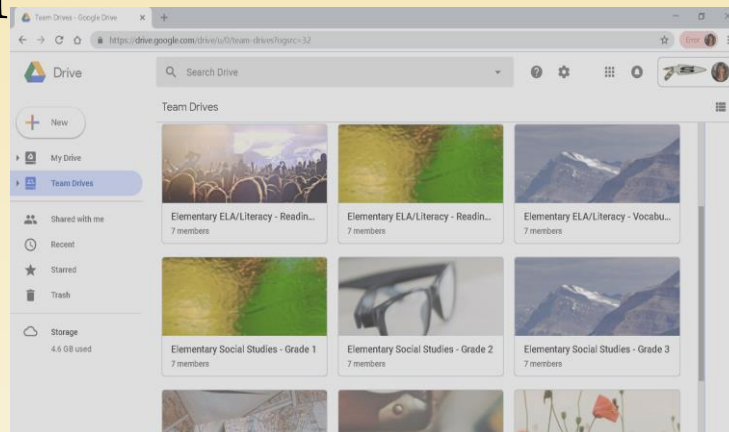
Team Drives - Google Drive ×

https://drive.google.com/drive/u/0/team-drives?ogsrc=32

Error

Drive

Search Drive

Team Drives

New

My Drive

Team Drives

Shared with me

Recent

Starred

Trash

Storage

4.6 GB used

Elementary ELA/Literacy - Readin...
7 members

Elementary ELA/Literacy - Readin...
7 members

Elementary ELA/Literacy - Vocabu...
7 members

Elementary Social Studies - Grade 1
7 members

Elementary Social Studies - Grade 2
7 members

Elementary Social Studies - Grade 3
7 members